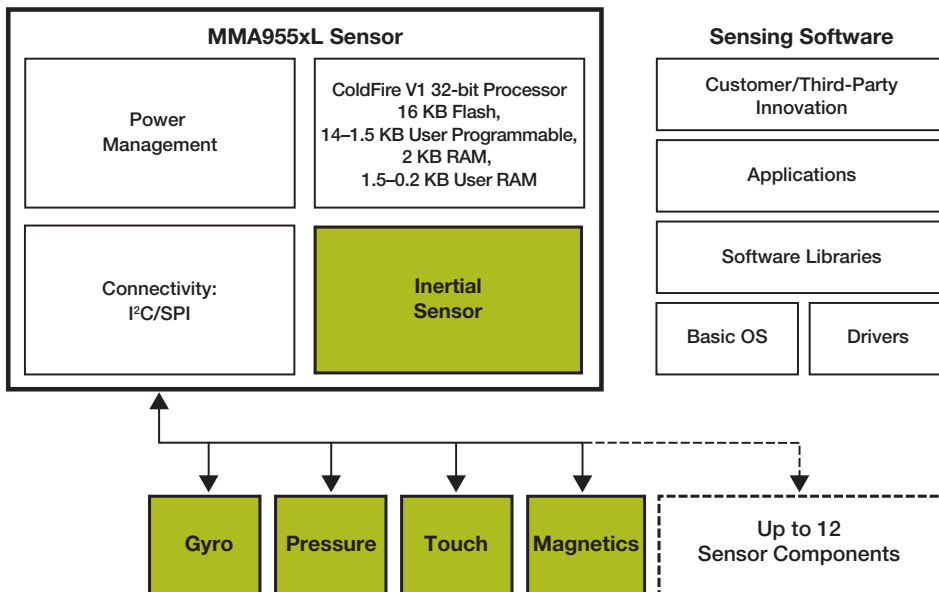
MMA955xL Sensor

Power Management

ColdFire V1 32-bit Processor 16 KB Flash, 14–1.5 KB User Programmable, 2 KB RAM, 1.5–0.2 KB User RAM

Connectivity: $I^2C$/SPI

Inertial Sensor

Sensing Software

Customer/Third-Party Innovation

Applications

Software Libraries

Basic OS

Drivers

Gyro

Pressure

Touch

Magnetics

Up to 12 Sensor Components